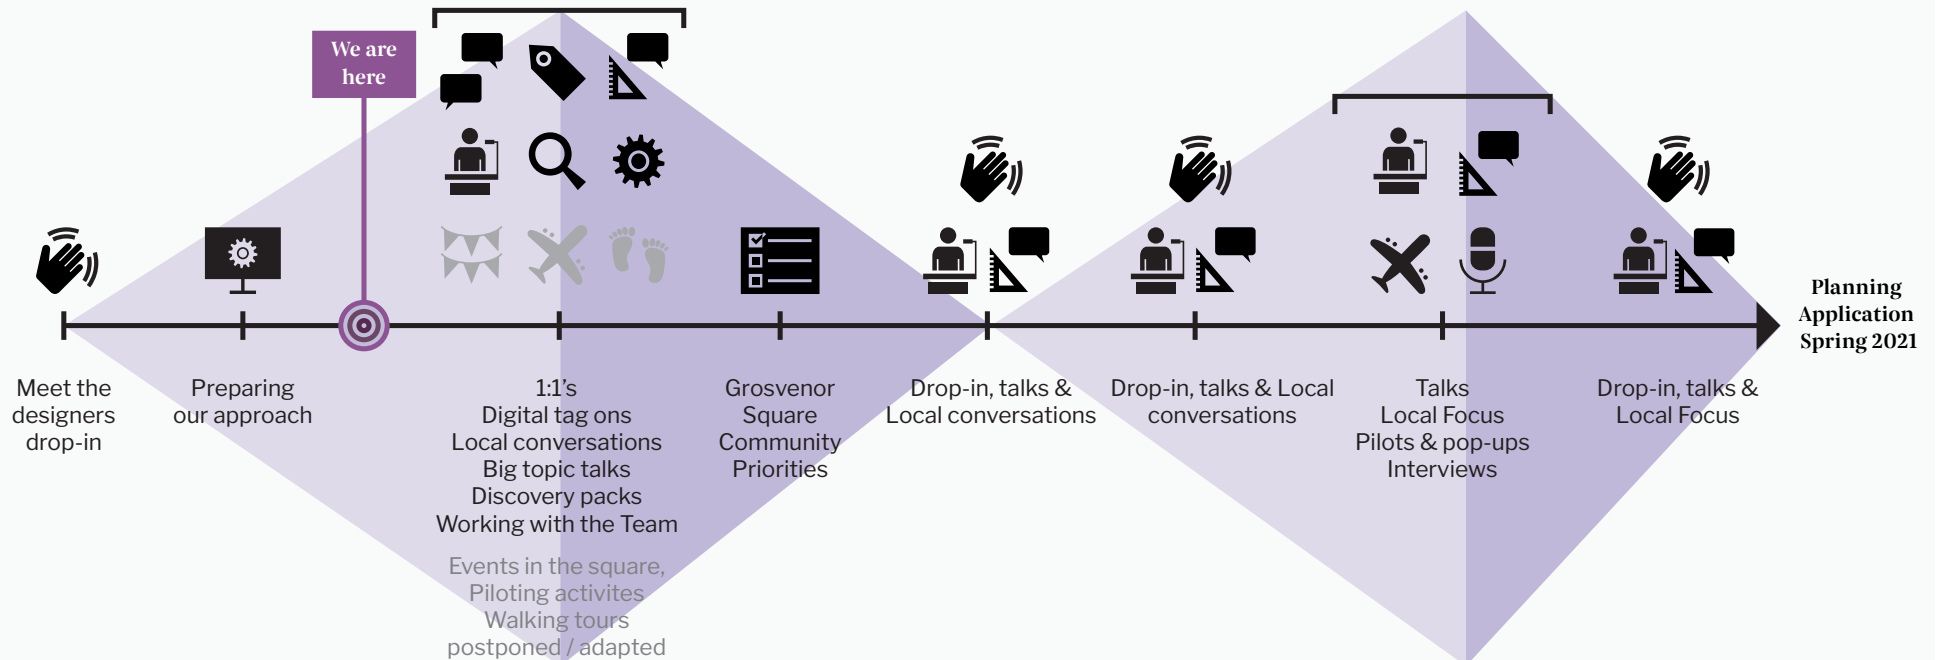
We are here

Planning Application Spring 2021

Meet the designers drop-in

Preparing our approach

1:1's
Digital tag ons
Local conversations
Big topic talks
Discovery packs
Working with the Team

Events in the square, Piloting activites
Walking tours
postponed / adapted

Grosvenor Square Community Priorities

Drop-in, talks & Local conversations

Drop-in, talks & Local conversations

Talks
Local Focus
Pilots & pop-ups
Interviews

Drop-in, talks & Local Focus